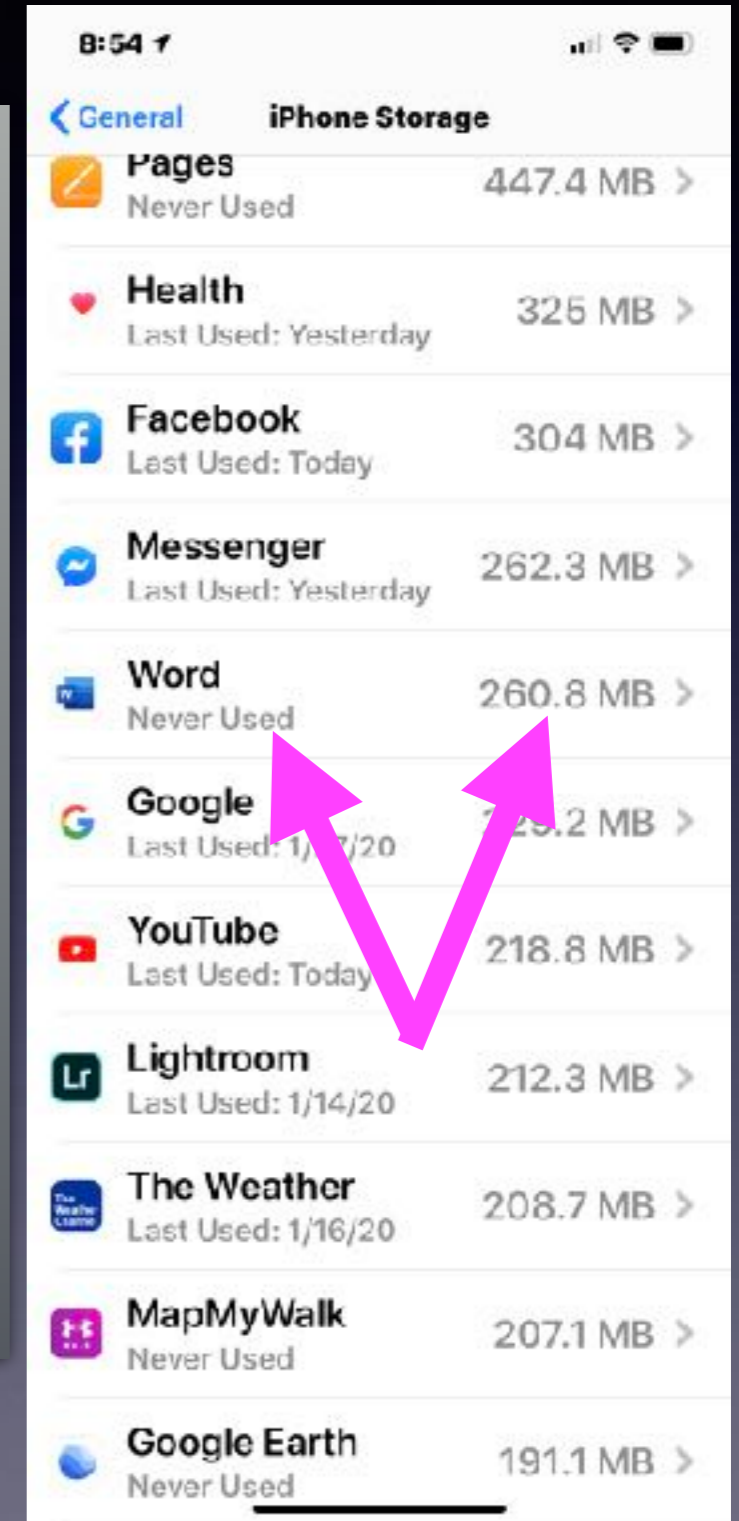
8:54

< General iPhone Storage

Pages
Never Used
447.4 MB >

Health
Last Used: Yesterday
325 MB >

Facebook
Last Used: Today
304 MB >

Messenger
Last Used: Yesterday
262.3 MB >

Word
Never Used
260.8 MB >

Google
Last Used: 1/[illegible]7/20
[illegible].2 MB >

YouTube
Last Used: Today
218.8 MB >

Lightroom
Last Used: 1/14/20
212.3 MB >

The Weather
Last Used: 1/16/20
208.7 MB >

MapMyWalk
Never Used
207.1 MB >

Google Earth
Never Used
191.1 MB >